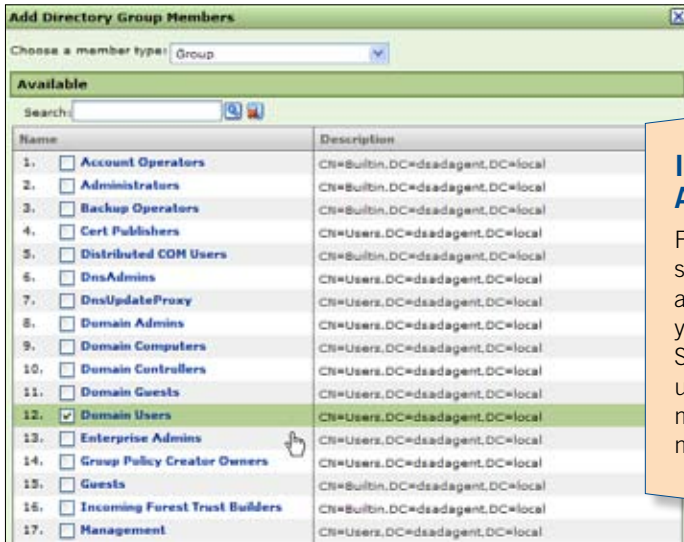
Add Directory Group Members

Choose a member type: Group

Available

Search:

| Name | Description |
|---|---|
| 1. Account Operators | CN=Builtin,DC=dsadagent,DC=local |
| 2. Administrators | CN=Builtin,DC=dsadagent,DC=local |
| 3. Backup Operators | CN=Builtin,DC=dsadagent,DC=local |
| 4. Cert Publishers | CN=Users,DC=dsadagent,DC=local |
| 5. Distributed COM Users | CN=Builtin,DC=dsadagent,DC=local |
| 6. DnsAdmins | CN=Users,DC=dsadagent,DC=local |
| 7. DnsUpdateProxy | CN=Users,DC=dsadagent,DC=local |
| 8. Domain Admins | CN=Users,DC=dsadagent,DC=local |
| 9. Domain Computers | CN=Users,DC=dsadagent,DC=local |
| 10. Domain Controllers | CN=Users,DC=dsadagent,DC=local |
| 11. Domain Guests | CN=Users,DC=dsadagent,DC=local |
| 12. Domain Users | CN=Users,DC=dsadagent,DC=local |
| 13. Enterprise Admins | CN=Users,DC=dsadagent,DC=local |
| 14. Group Policy Creator Owners | CN=Users,DC=dsadagent,DC=local |
| 15. Guests | CN=Builtin,DC=dsadagent,DC=local |
| 16. Incoming Forest Trust Builders | CN=Builtin,DC=dsadagent,DC=local |
| 17. Management | CN=Users,DC=dsadagent,DC=local |

I
A
F
s
a
y
S
u
n
n